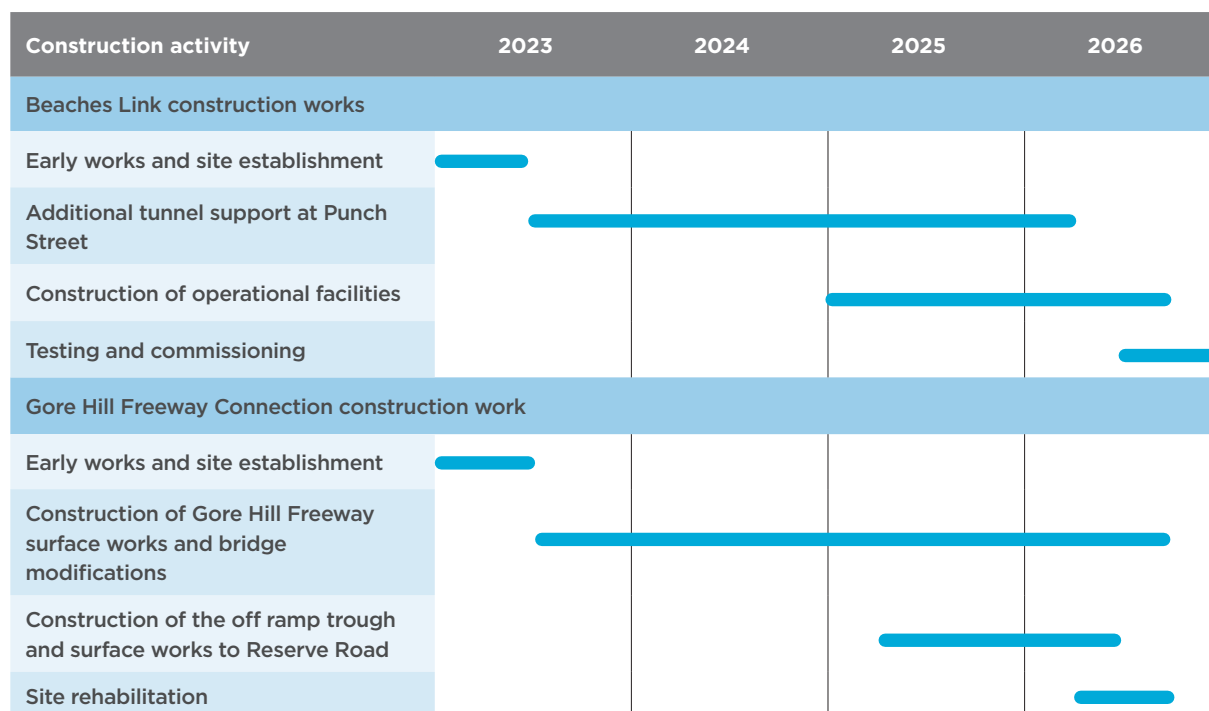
| Construction activity | 2023 | 2024 | 2025 | 2026 |
|---|---|---|---|---|
| Beaches Link construction works | | | | |
| Early works and site establishment | | | | |
| Additional tunnel support at Punch Street | | | | |
| Construction of operational facilities | | | | |
| Testing and commissioning | | | | |
| Gore Hill Freeway Connection construction work | | | | |
| Early works and site establishment | | | | |
| Construction of Gore Hill Freeway surface works and bridge modifications | | | | |
| Construction of the off ramp trough and surface works to Reserve Road | | | | |
| Site rehabilitation | | | | |